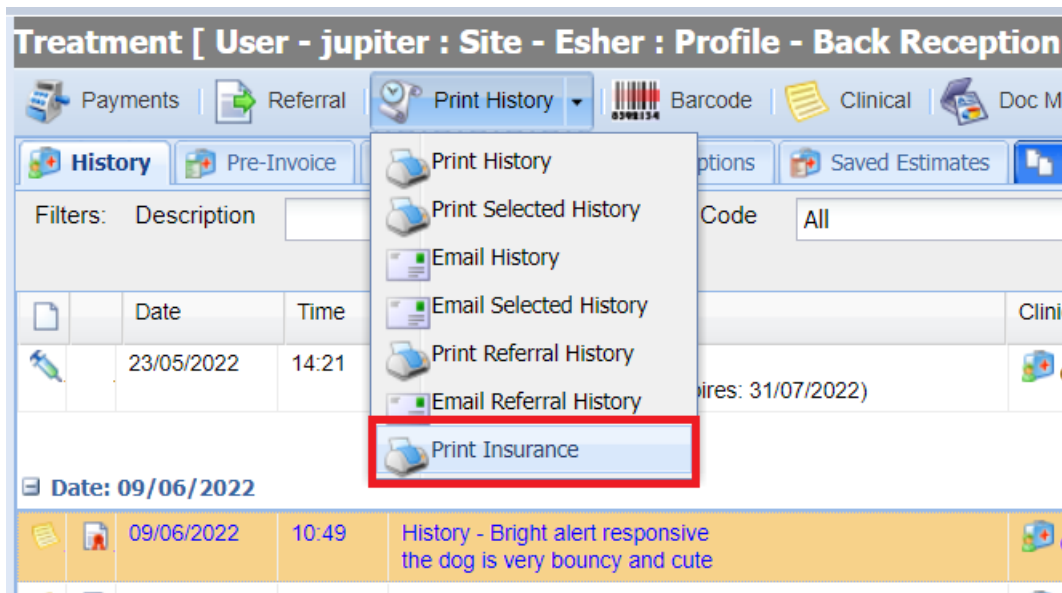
Treatment [ User - jupiter : Site - Esher : Profile - Back Reception

Payments | Referral | Print History | Barcode | Clinical | Doc M

History | Pre-Invoice | ptions | Saved Estimates

Filters: Description Code All

Print History
Print Selected History
Email History
Email Selected History
Print Referral History
Email Referral History
Print Insurance

| | | Date | Time | | Clini |
|---|---|---|---|---|---|
| | | 23/05/2022 | 14:21 | pires: 31/07/2022) | |

Date: 09/06/2022

| | | 09/06/2022 | 10:49 | History - Bright alert responsive the dog is very bouncy and cute | |